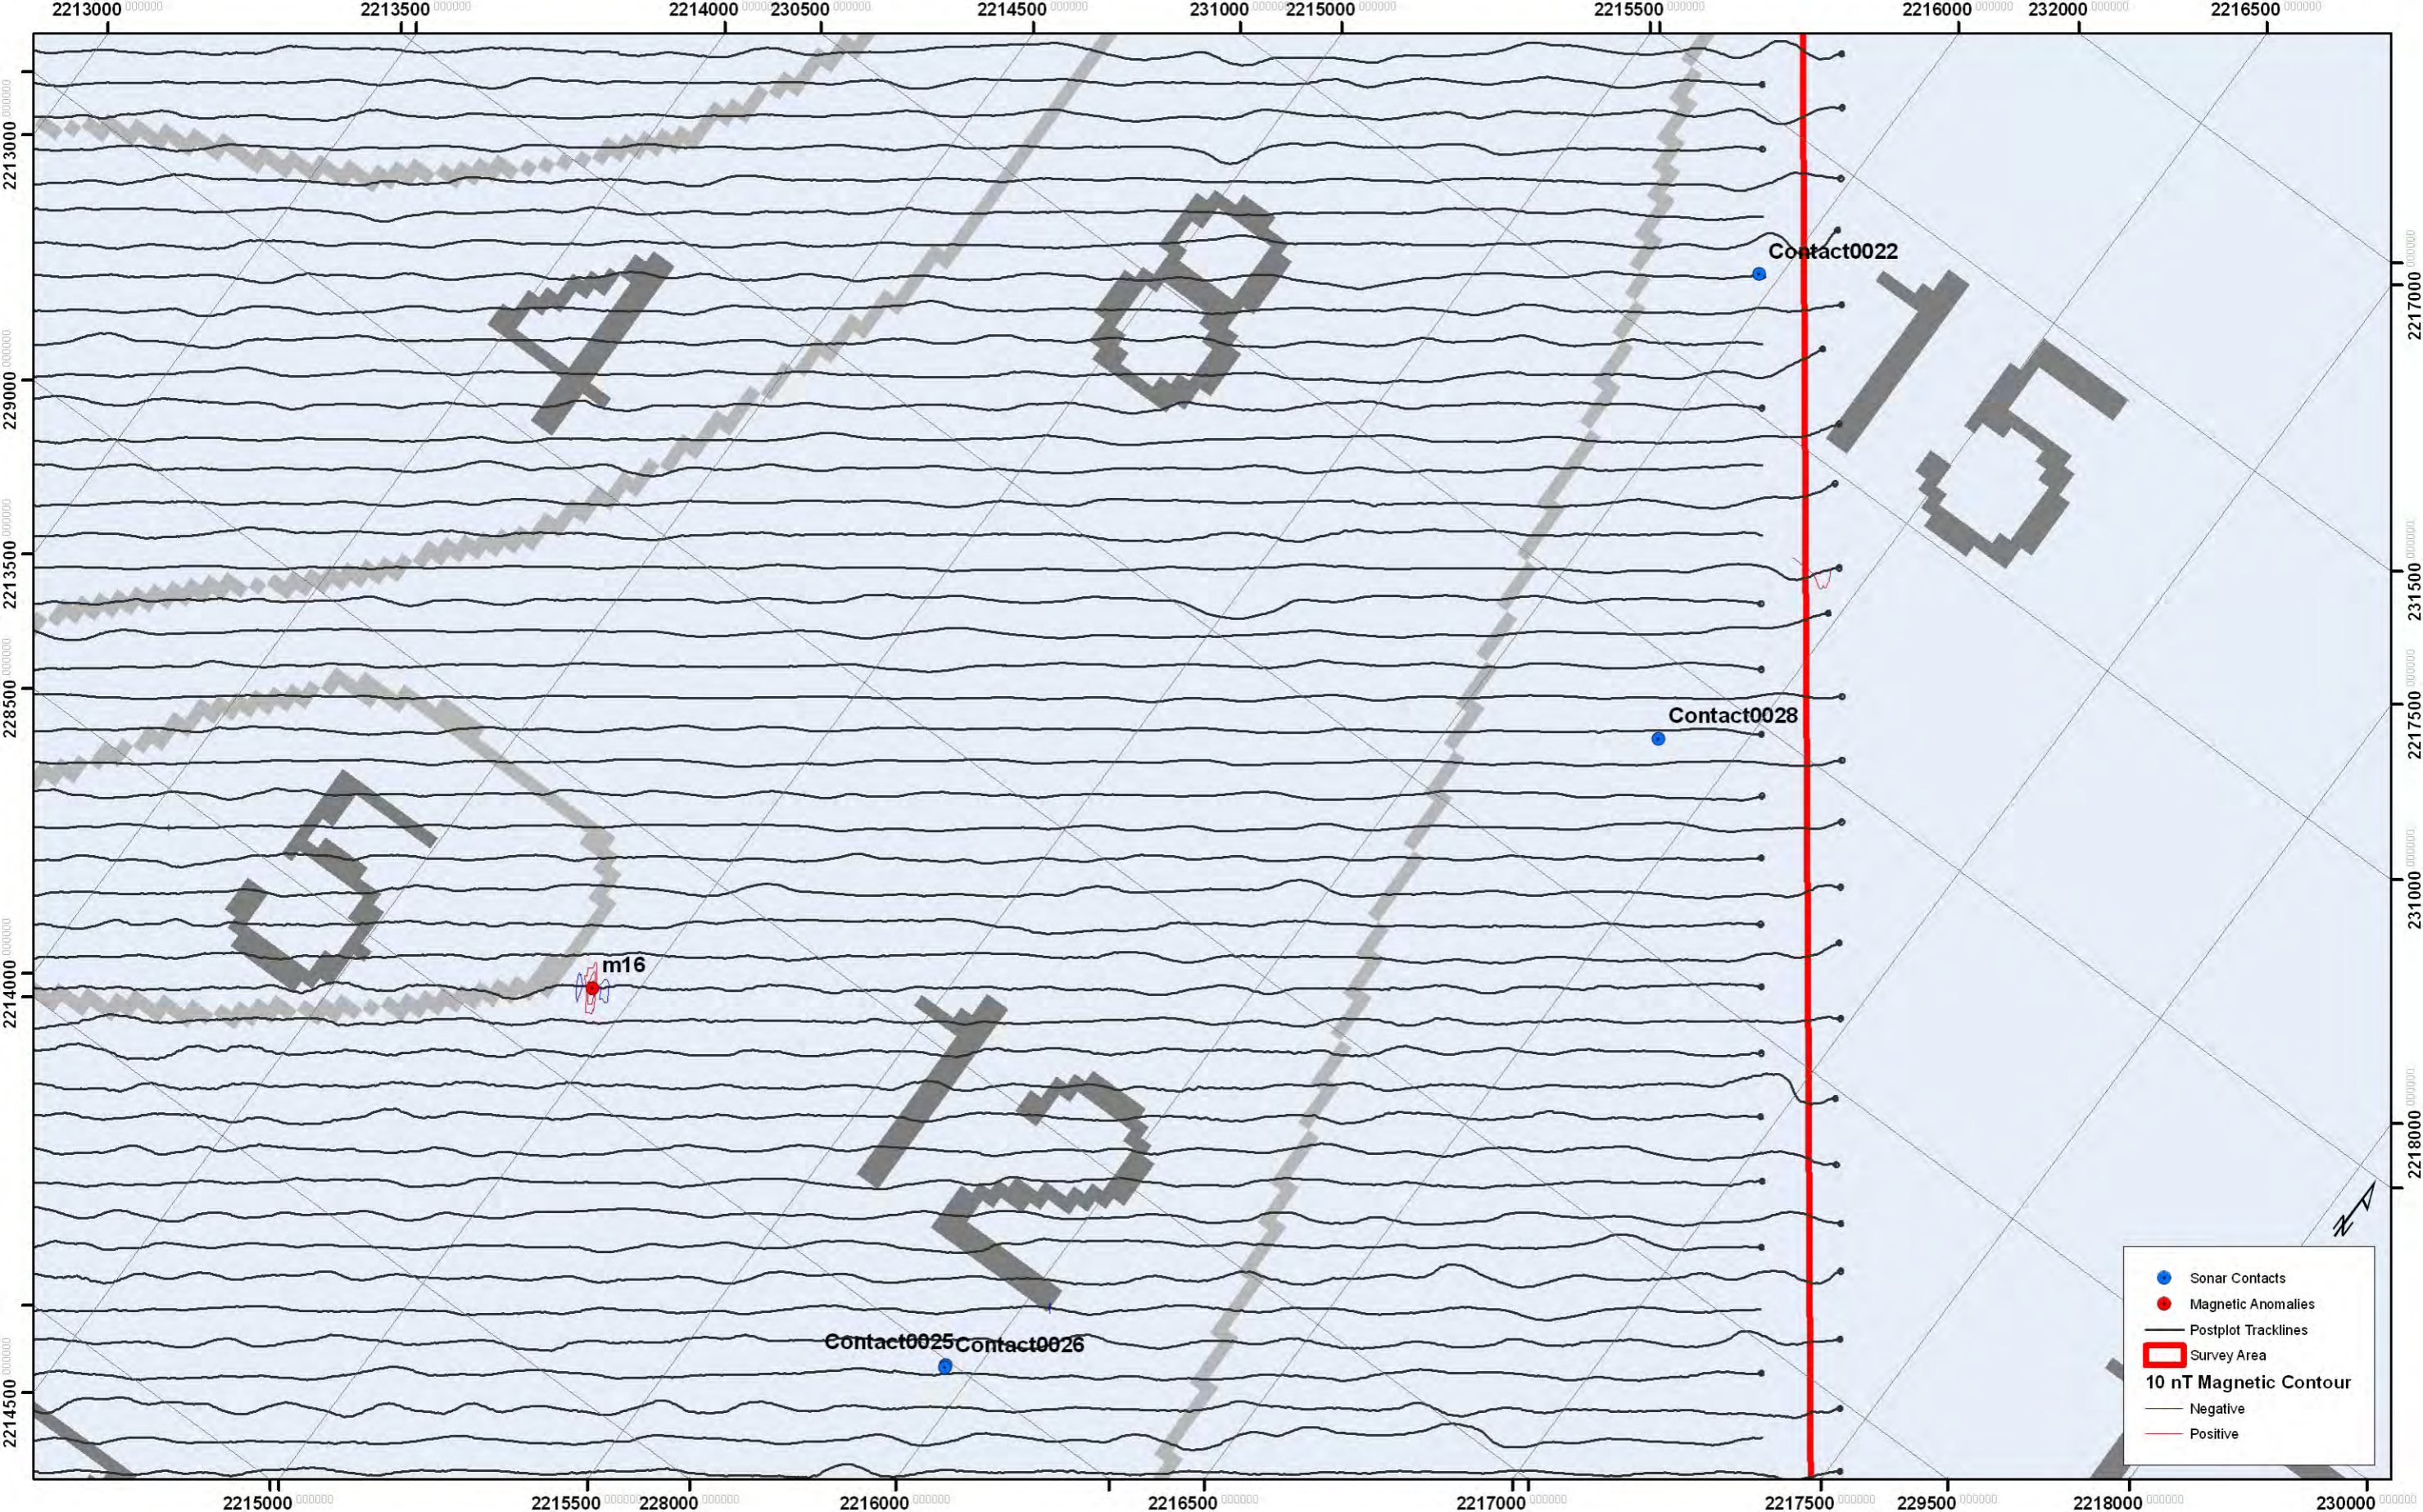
2213000 2213500 2214000 230500 2214500 231000 2215000 2215500 2216000 232000 2216500

2213000
229000
2213500
228500
2214000
2214500

2217000
231500
2217500
231000
2218000

Contact0022

Contact0028

m16

Contact0025 Contact0026

Sonar Contacts
Magnetic Anomalies
Postplot Tracklines
Survey Area
10 nT Magnetic Contour
Negative
Positive

2215000 2215500 228000 2216000 2216500 2217000 2217500 229500 2218000 230000